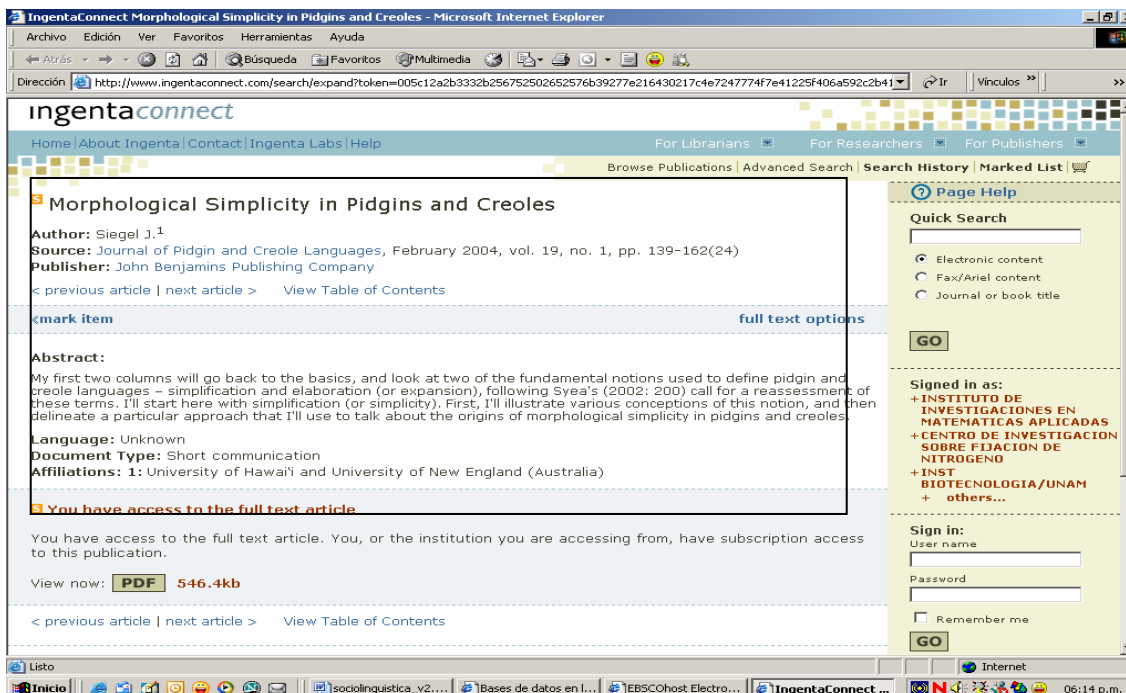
IngentaConnect Morphological Simplicity in Pidgins and Creoles - Microsoft Internet Explorer

Archivo Edición Ver Favoritos Herramientas Ayuda

Atrás Búsqueda Favoritos Multimedia

Dirección http://www.ingentaconnect.com/search/expand?token=005c12a2b3332b256752502652576b39277e216430217c4e7247774f7e41225f406a592c2b41 Ir Vínculos

ingentaconnect

Home | About Ingenta | Contact | Ingenta Labs | Help

For Librarians For Researchers For Publishers

Browse Publications | Advanced Search | Search History | Marked List |

Morphological Simplicity in Pidgins and Creoles

Author: Siegel J.$^1$
Source: Journal of Pidgin and Creole Languages, February 2004, vol. 19, no. 1, pp. 139-162(24)
Publisher: John Benjamins Publishing Company

< previous article | next article > View Table of Contents

mark item full text options

Abstract:

My first two columns will go back to the basics, and look at two of the fundamental notions used to define pidgin and creole languages – simplification and elaboration (or expansion), following Syea's (2002: 200) call for a reassessment of these terms. I'll start here with simplification (or simplicity). First, I'll illustrate various conceptions of this notion, and then delineate a particular approach that I'll use to talk about the origins of morphological simplicity in pidgins and creoles.

Language: Unknown
Document Type: Short communication
Affiliations: 1: University of Hawai'i and University of New England (Australia)

You have access to the full text article

You have access to the full text article. You, or the institution you are accessing from, have subscription access to this publication.

View now: PDF 546.4kb

< previous article | next article > View Table of Contents

Page Help

Quick Search

Electronic content
Fax/Ariel content
Journal or book title

GO

Signed in as:
+ INSTITUTO DE INVESTIGACIONES EN MATEMATICAS APLICADAS
+ CENTRO DE INVESTIGACION SOBRE FIJACION DE NITROGENO
+ INST BIOTECNOLOGIA/UNAM
+ others...

Sign in:
User name
Password
Remember me
GO

Listo Internet

Inicio sociolinguistica_v2.... Bases de datos en l... EBSCOhost Electro... IngentaConnect ... 06:14 p.m.